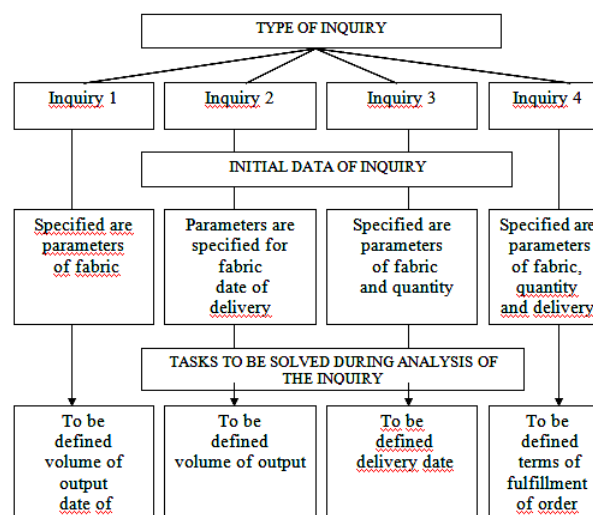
TYPE OF INQUIRY

Inquiry 1

Inquiry 2

Inquiry 3

Inquiry 4

INITIAL DATA OF INQUIRY

Specified are parameters of fabric

Parameters are specified for fabric date of delivery

Specified are parameters of fabric and quantity

Specified are parameters of fabric, quantity and delivery

TASKS TO BE SOLVED DURING ANALYSIS OF THE INQUIRY

To be defined volume of output date of

To be defined volume of output

To be defined delivery date

To be defined terms of fulfillment of order